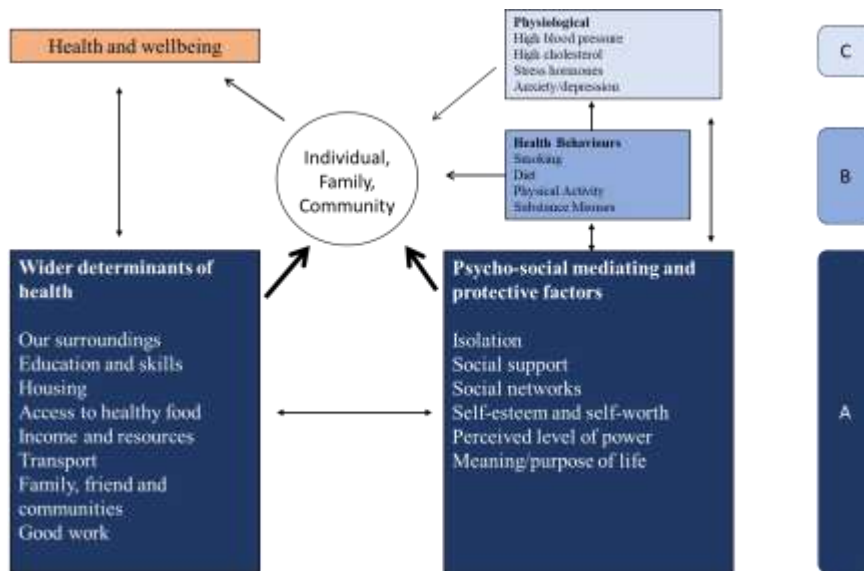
Health and wellbeing

Physiological
High blood pressure
High cholesterol
Stress hormones
Anxiety/depression

C

Individual, Family, Community

Health Behaviours
Smoking
Diet
Physical Activity
Substance Misuses

B

Wider determinants of health

Our surroundings
Education and skills
Housing
Access to healthy food
Income and resources
Transport
Family, friend and communities
Good work

Psycho-social mediating and protective factors

Isolation
Social support
Social networks
Self-esteem and self-worth
Perceived level of power
Meaning/purpose of life

A